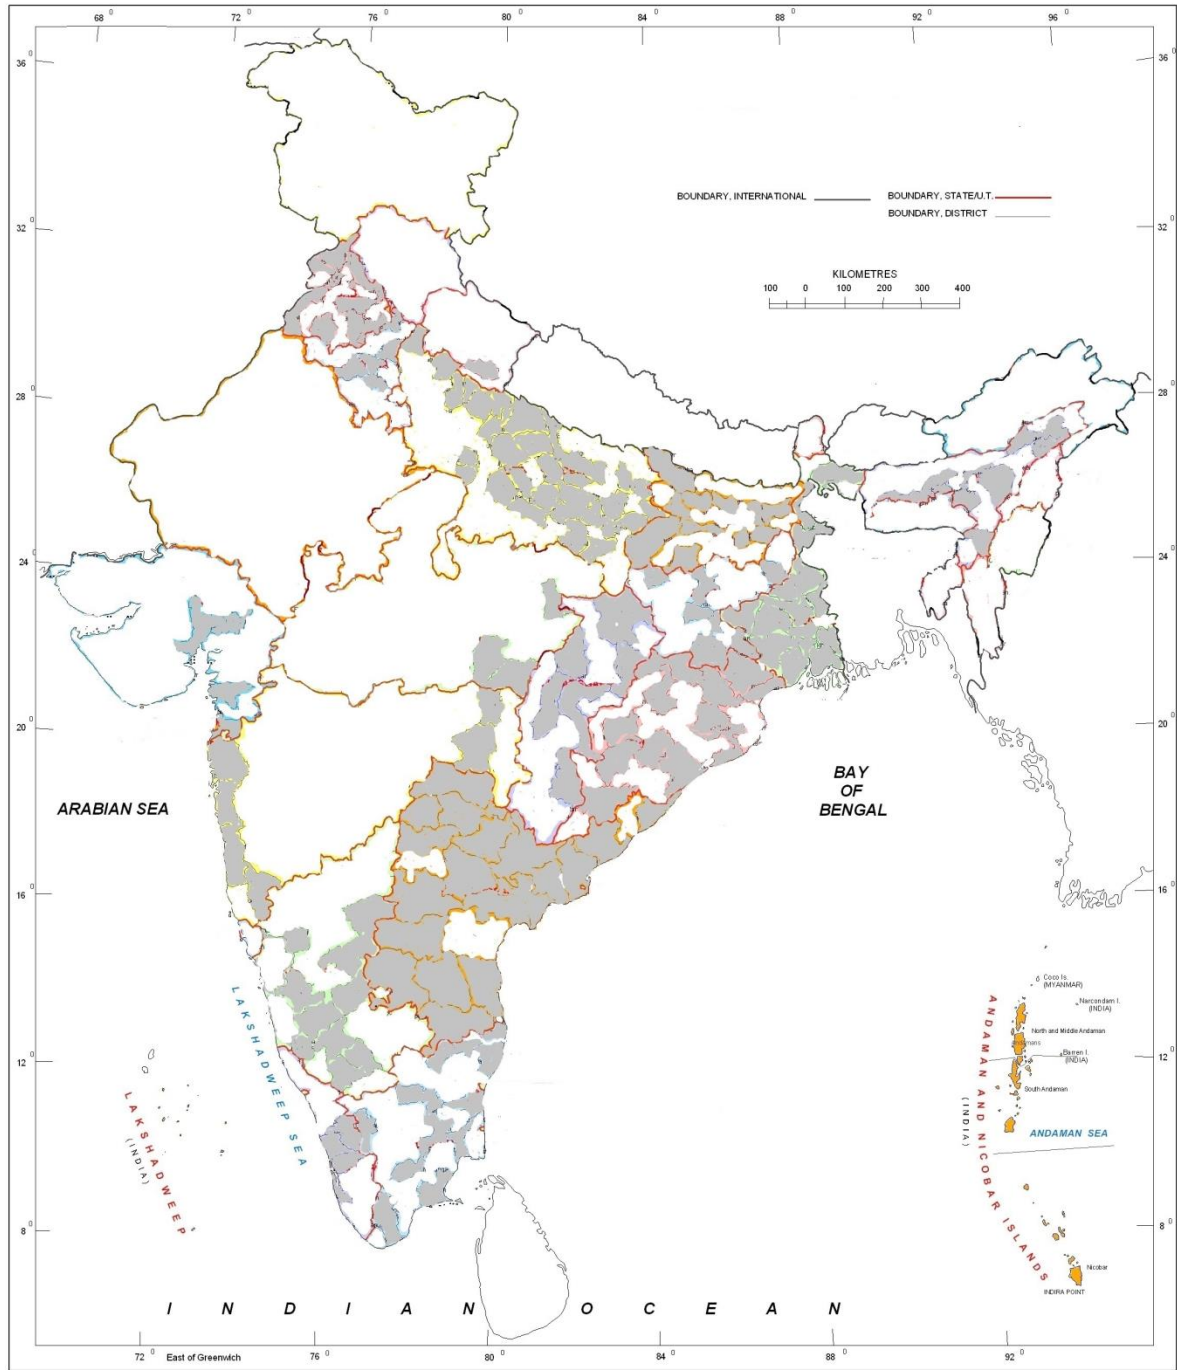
$68^0$ $72^0$ $76^0$ $80^0$ $84^0$ $88^0$ $92^0$ $96^0$

$36^0$ 36

$32^0$ 32

$28^0$ 28

$24^0$ 24

$20^0$ 20

$16^0$ 16

$12^0$ 12

$8^0$ 8

BOUNDARY, INTERNATIONAL

BOUNDARY, STATE/U.T.

BOUNDARY, DISTRICT

KILOMETRES
100 0 100 200 300 400

ARABIAN SEA

BAY OF BENGAL

LAKSHADWEEP SEA

LAKSHADWEEP (INDIA)

ANDAMAN AND NICOBAR ISLANDS (INDIA)

Coco Is. (MYANMAR)

Narcondam I. (INDIA)

North and Middle Andaman

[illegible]

Barren I. (INDIA)

South Andaman

ANDAMAN SEA

Nicobar

INDIRA POINT

I N D I A N O C E A N

$72^0$ East of Greenwich $76^0$ $80^0$ $84^0$ $88^0$ $92^0$